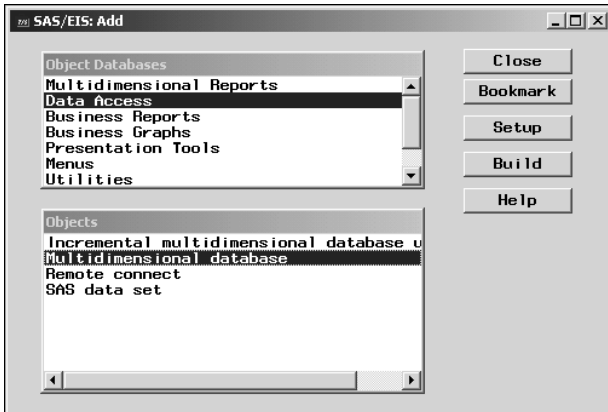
SAS/EIS: Add

Object Databases
Multidimensional Reports
Data Access
Business Reports
Business Graphs
Presentation Tools
Menus
Utilities

Objects
Incremental multidimensional database u
Multidimensional database
Remote connect
SAS data set

Close
Bookmark
Setup
Build
Help